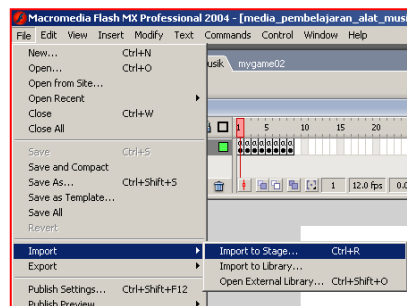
Macromedia Flash MX Professional 2004 - [media_pembelajaran_alat_musi

File Edit View Insert Modify Text Commands Control Window Help

New... Ctrl+N
Open... Ctrl+O
Open from Site...
Open Recent
Close Ctrl+W
Close All

Save Ctrl+S
Save and Compact
Save As... Ctrl+Shift+S
Save as Template...
Save All
Revert

Import
Export

Publish Settings... Ctrl+Shift+F12
Publish Preview

usik mygame02

1 5 10 15 20

1 12.0 fps 0.0

Import to Stage... Ctrl+R
Import to Library...
Open External Library... Ctrl+Shift+O